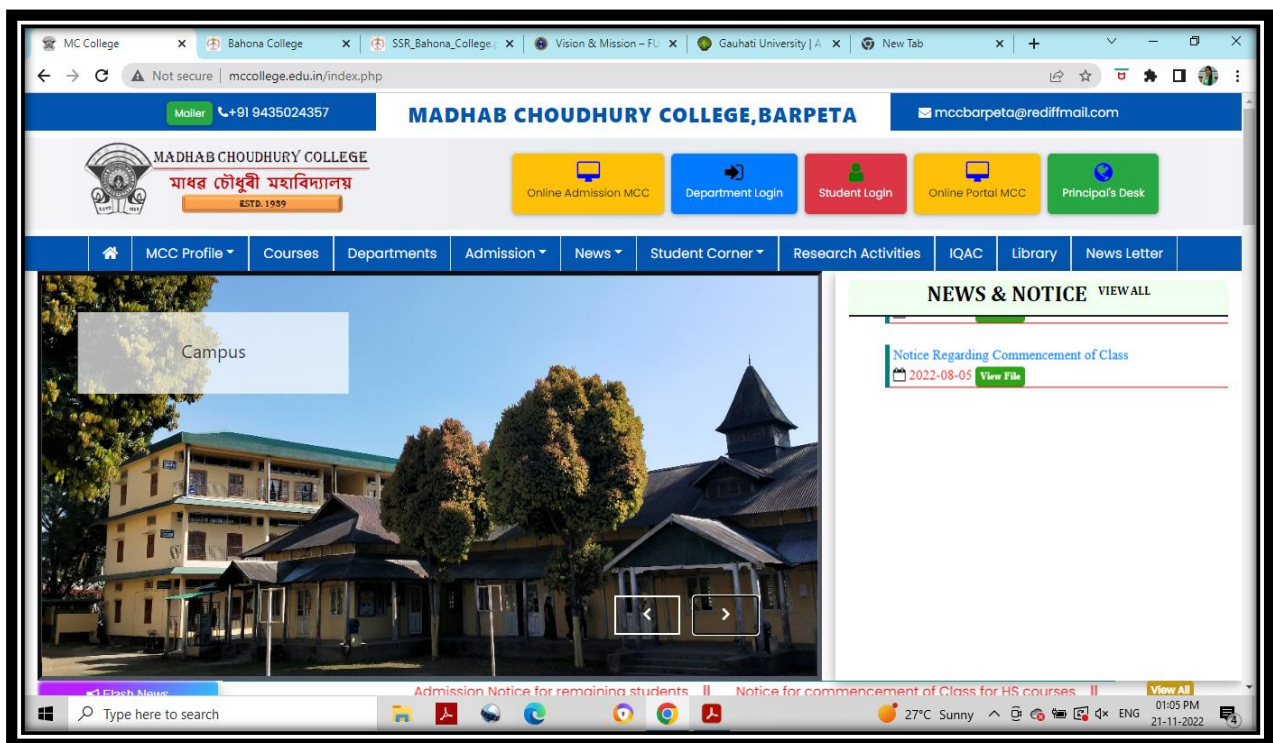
MC College | Bahona College | SSR_Bahona_College.p | Vision & Mission – FU | Gauhati University | A | New Tab

Not secure | mccollege.edu.in/index.php

Mailer +91 9435024357

MADHAB CHOUDHURY COLLEGE,BARPETA

mccbarpeta@rediffmail.com

MADHAB CHOUDHURY COLLEGE
মাধৱ চৌধুৰী মহাবিদ্যালয়
ESTD. 1939

Online Admission MCC | Department Login | Student Login | Online Portal MCC | Principal's Desk

MCC Profile | Courses | Departments | Admission | News | Student Corner | Research Activities | IQAC | Library | News Letter

Campus

NEWS & NOTICE VIEW ALL

Notice Regarding Commencement of Class
2022-08-05 View File

Flash News

Admission Notice for remaining students || Notice for commencement of Class for HS courses ||

View All

Type here to search

27°C Sunny ENG 01:05 PM 21-11-2022